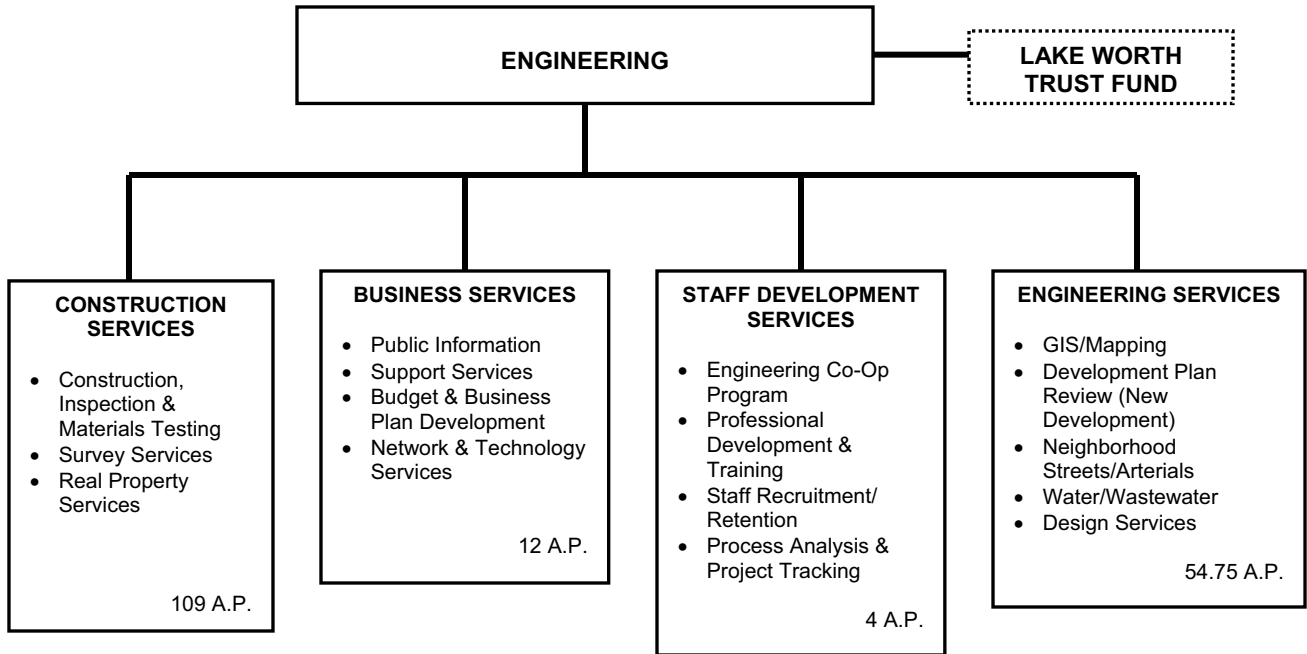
ENGINEERING

LAKE WORTH TRUST FUND

CONSTRUCTION SERVICES

- Construction, Inspection & Materials Testing
- Survey Services
- Real Property Services

109 A.P.

BUSINESS SERVICES

- Public Information
- Support Services
- Budget & Business Plan Development
- Network & Technology Services

12 A.P.

STAFF DEVELOPMENT SERVICES

- Engineering Co-Op Program
- Professional Development & Training
- Staff Recruitment/ Retention
- Process Analysis & Project Tracking

4 A.P.

ENGINEERING SERVICES

- GIS/Mapping
- Development Plan Review (New Development)
- Neighborhood Streets/Arterials
- Water/Wastewater
- Design Services

54.75 A.P.